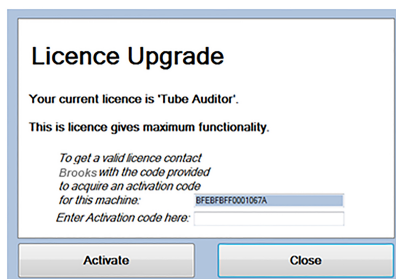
Licence Upgrade

Your current licence is 'Tube Auditor'.

This is licence gives maximum functionality.

To get a valid licence contact Brooks with the code provided to acquire an activation code for this machine: BFEBFBFF0001067A

Enter Activation code here:

Activate

Close